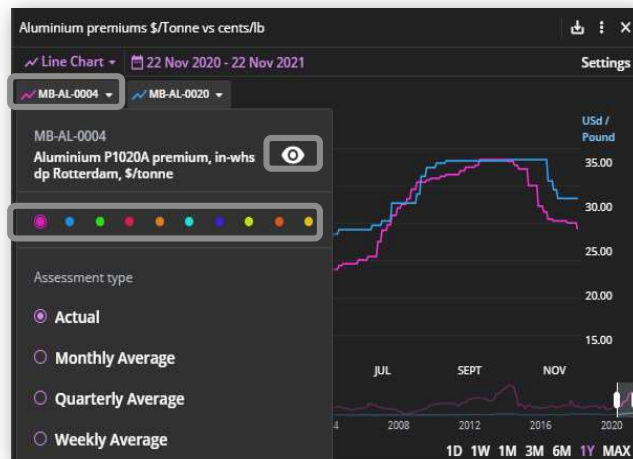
Aluminium premiums $/Tonne vs cents/lb

Line Chart 22 Nov 2020 - 22 Nov 2021 Settings

MB-AL-0004 MB-AL-0020

MB-AL-0004

Aluminium P1020A premium, in-whs dp Rotterdam, $/tonne

Assessment type

Actual

Monthly Average

Quarterly Average

Weekly Average

USd / Pound

35.00

30.00

25.00

20.00

15.00

JUL SEPT NOV

4 2008 2012 2016 2020

1D 1W 1M 3M 6M 1Y MAX